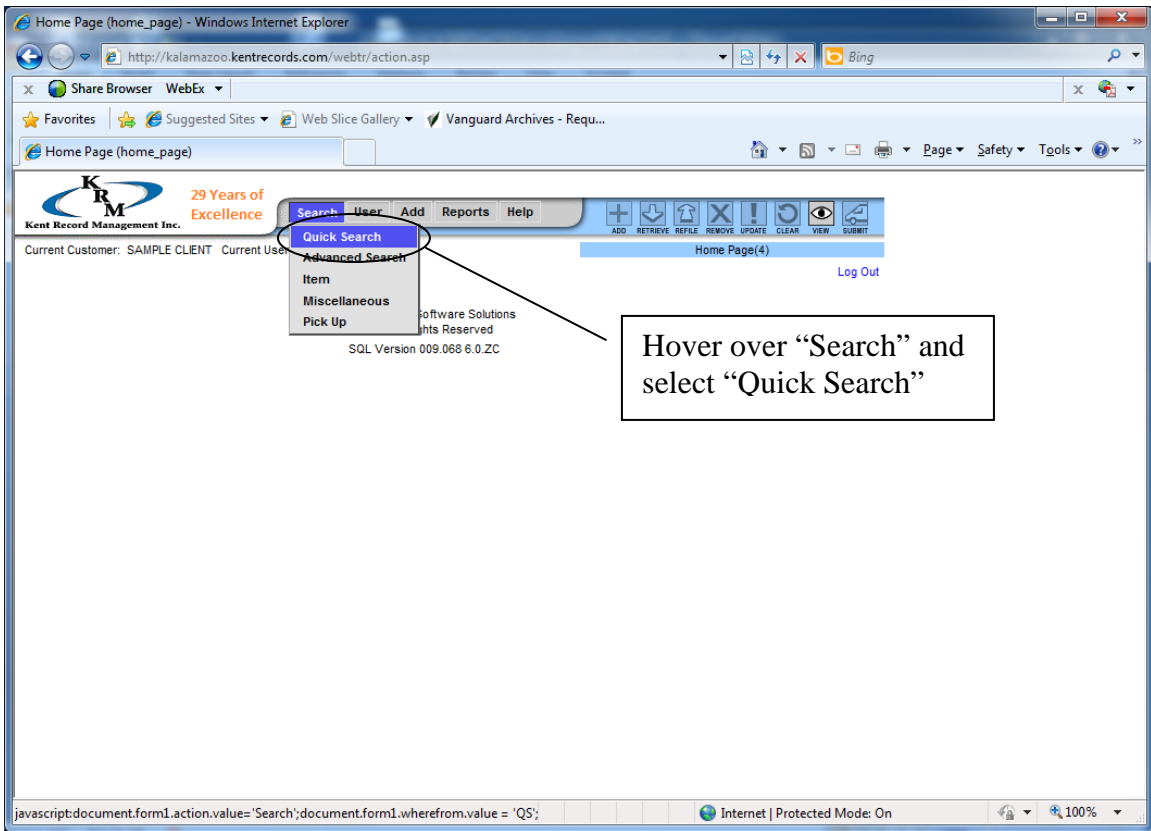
Home Page (home_page) - Windows Internet Explorer

http://kalamazoo.kentrecords.com/webtr/action.asp

Bing

Share Browser WebEx

Favorites Suggested Sites Web Slice Gallery Vanguard Archives - Requ...

Home Page (home_page)

Page Safety Tools

KRM Kent Record Management Inc.

29 Years of Excellence

Search User Add Reports Help

ADD RETRIEVE REFILE REMOVE UPDATE CLEAR VIEW SUBMIT

Current Customer: SAMPLE CLIENT Current User

Quick Search
Advanced Search
Item
Miscellaneous
Pick Up

Home Page(4)

Log Out

Software Solutions
ghts Reserved
SQL Version 009.068 6.0.ZC

Hover over “Search” and select “Quick Search”

javascript:document.form1.action.value='Search';document.form1.wherefrom.value = 'QS';

Internet | Protected Mode: On

100%